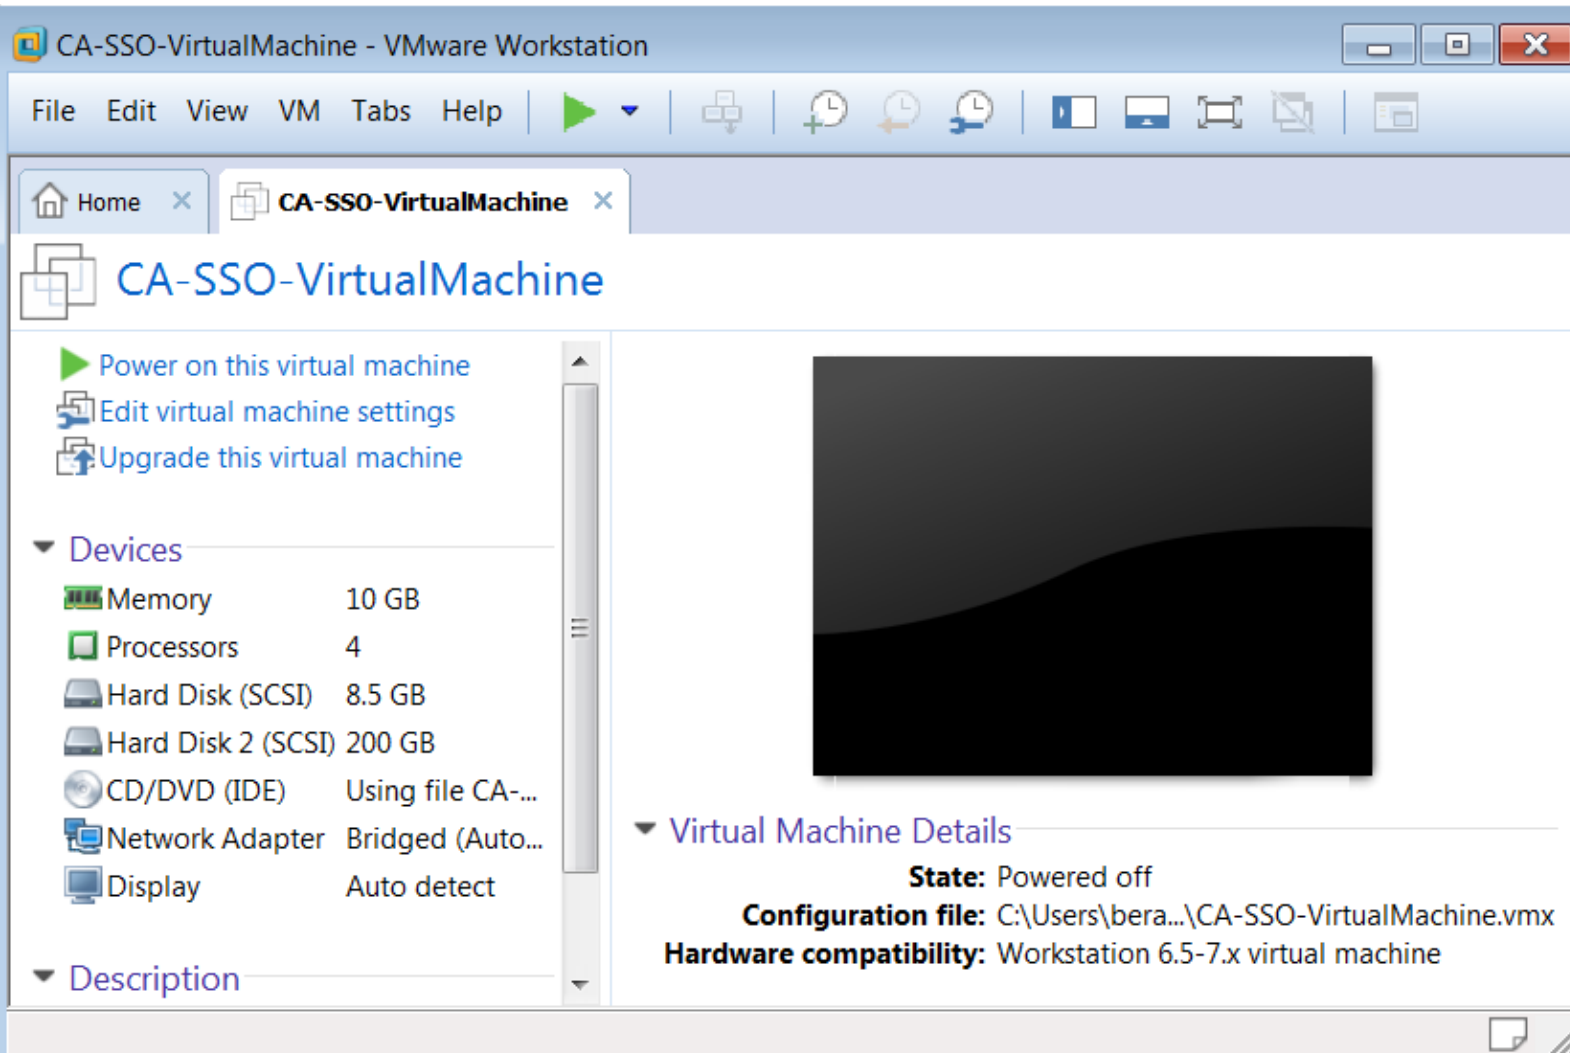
CA-SSO-VirtualMachine - VMware Workstation

File Edit View VM Tabs Help

Home ×
CA-SSO-VirtualMachine ×

CA-SSO-VirtualMachine

Power on this virtual machine
Edit virtual machine settings
Upgrade this virtual machine

Devices

| | |
|---|---|
| Memory | 10 GB |
| Processors | 4 |
| Hard Disk (SCSI) | 8.5 GB |
| Hard Disk 2 (SCSI) | 200 GB |
| CD/DVD (IDE) | Using file CA-... |
| Network Adapter | Bridged (Auto... |
| Display | Auto detect |

Description

Virtual Machine Details

State: Powered off
Configuration file: C:\Users\bera...\CA-SSO-VirtualMachine.vmx
Hardware compatibility: Workstation 6.5-7.x virtual machine